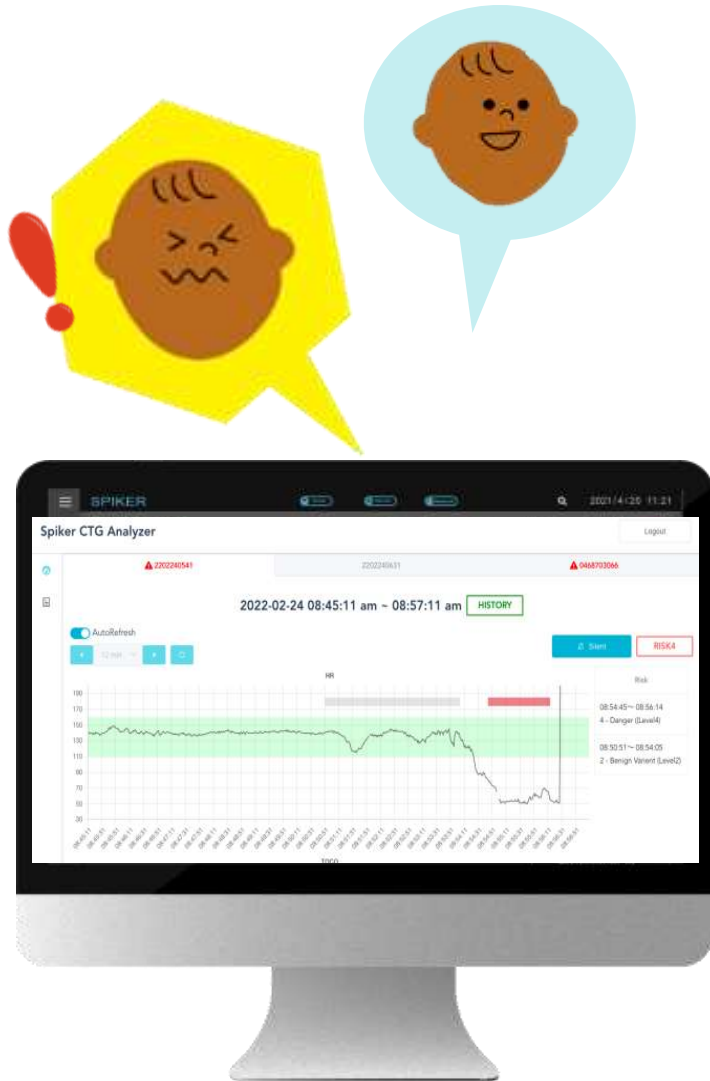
SPIKER

2021/4/20 11:21

Spiker CTG Analyzer

Logout

2202240541

2202240631

0468703066

2022-02-24 08:45:11 am ~ 08:57:11 am

HISTORY

AutoRefresh

12 min

Silent

RISK4

HR

Risk

08:54:45 ~ 08:56:14
4 - Danger (Level4)

08:50:51 ~ 08:54:05
2 - Benign Varient (Level2)

190
170
150
130
110
90
70
50
30

TOCO